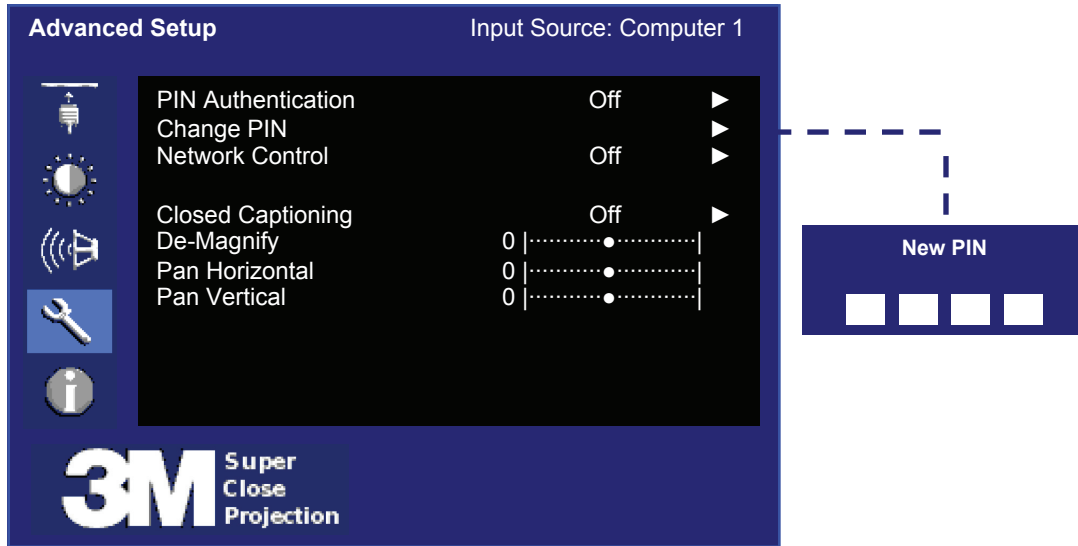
Advanced Setup

Input Source: Computer 1

| | | |
|---|---|---|
| PIN Authentication | Off | ▶ |
| Change PIN | | ▶ |
| Network Control | Off | ▶ |
| Closed Captioning | Off | ▶ |
| De-Magnify | 0 | |
| Pan Horizontal | 0 | |
| Pan Vertical | 0 | |

New PIN

3M Super Close Projection